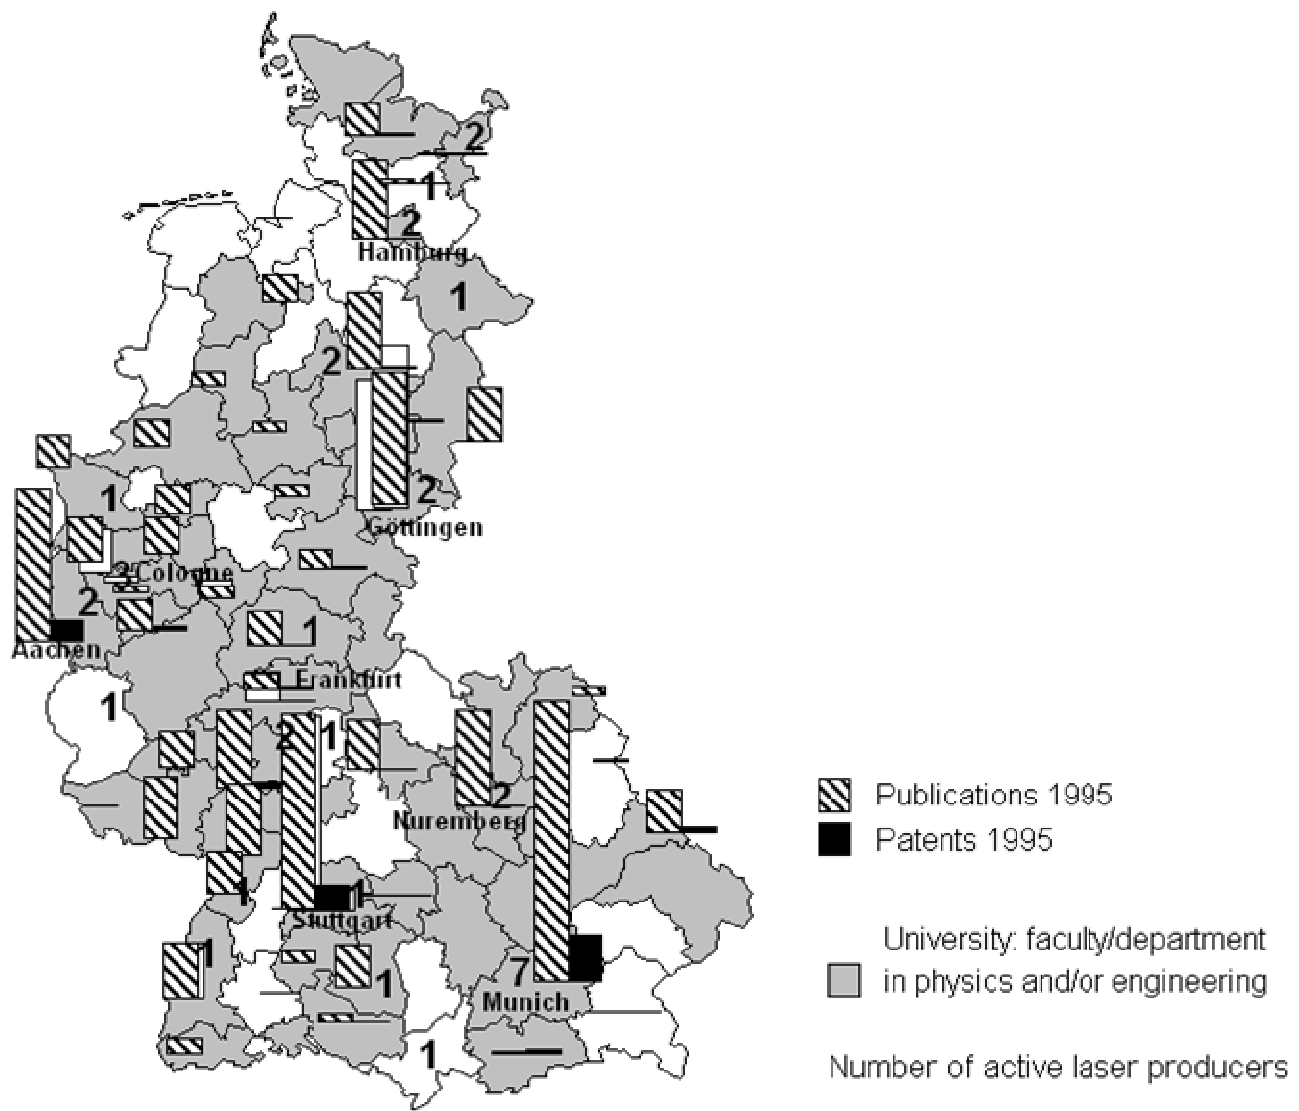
2
1
2
Hamburg
1
2
2
Göttingen
1
3 Cologne
2
Aachen
1
Frankfurt
1
2
1
2
Nuremberg
1
1
Stuttgart
1
1
7
Munich
1

Publications 1995
Patents 1995

University: faculty/department in physics and/or engineering

Number of active laser producers